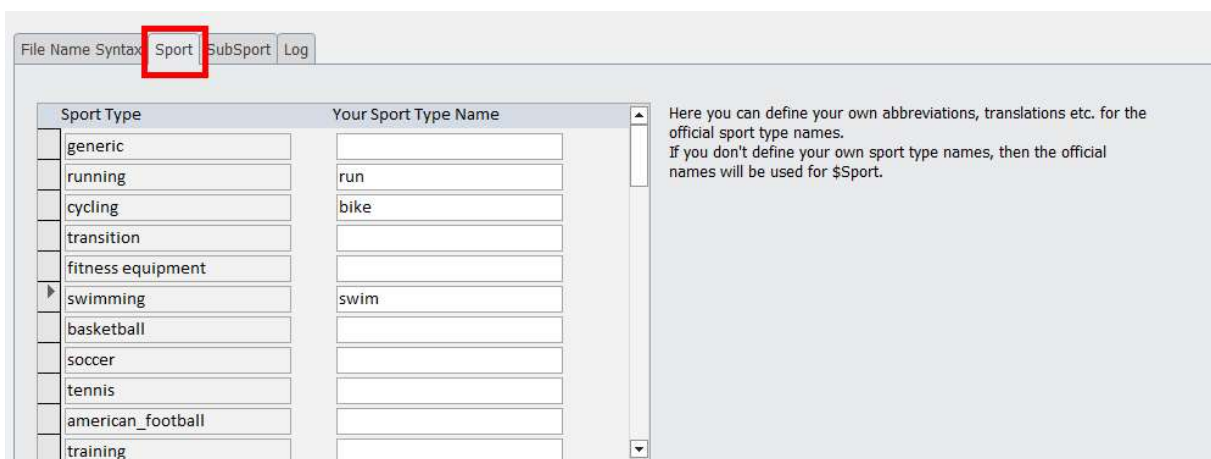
File Name Syntax | Sport | SubSport | Log

| Sport Type | Your Sport Type Name |
|---|---|
| generic | |
| running | run |
| cycling | bike |
| transition | |
| fitness equipment | |
| swimming | swim |
| basketball | |
| soccer | |
| tennis | |
| american_football | |
| training | |

Here you can define your own abbreviations, translations etc. for the official sport type names.
If you don't define your own sport type names, then the official names will be used for \$Sport.